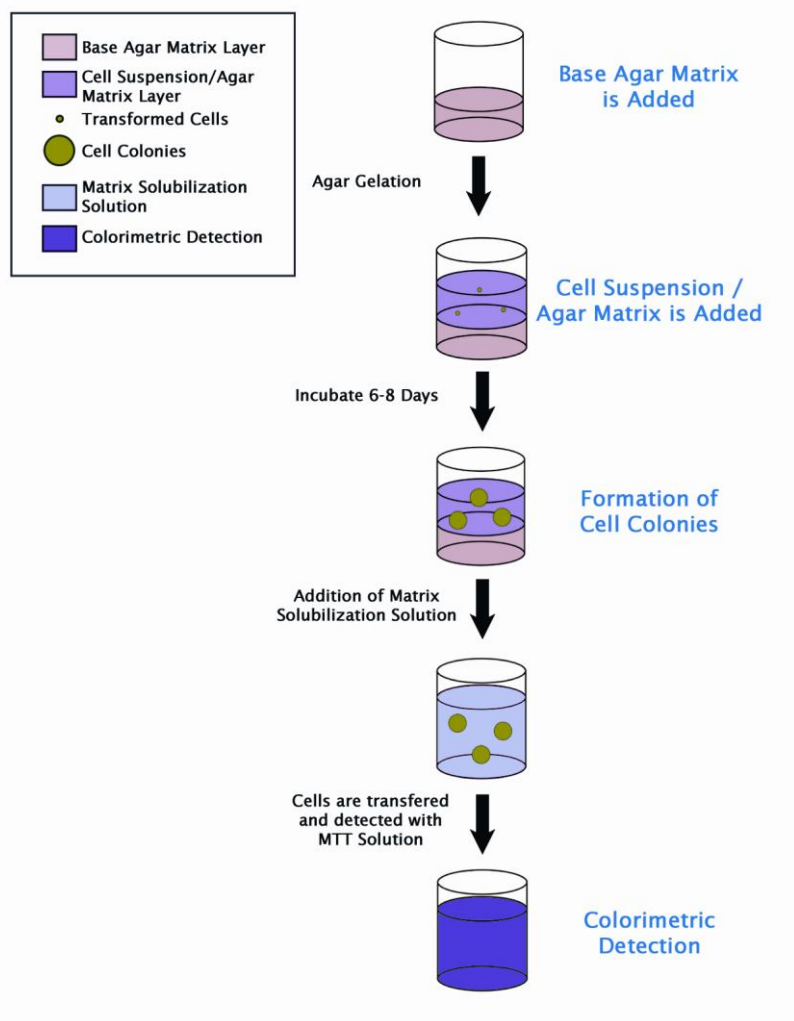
Base Agar Matrix Layer
Cell Suspension/Agar Matrix Layer
Transformed Cells
Cell Colonies
Matrix Solubilization Solution
Colorimetric Detection

Base Agar Matrix is Added

Agar Gelation

Cell Suspension / Agar Matrix is Added

Incubate 6-8 Days

Formation of Cell Colonies

Addition of Matrix Solubilization Solution

Cells are transfered and detected with MTT Solution

Colorimetric Detection